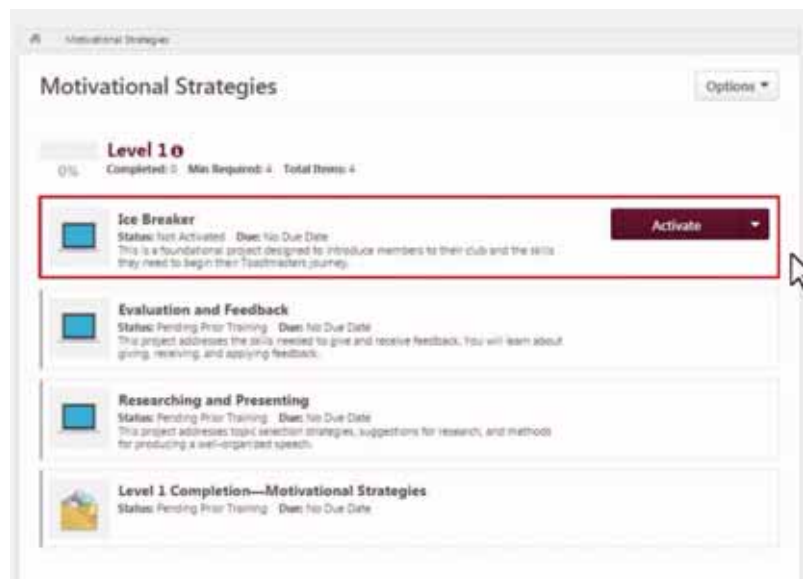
Motivational Strategies

Motivational Strategies

Options ▾

0%

Level 1

Completed: 0 Min Required: 4 Total Items: 4

Ice Breaker
Status: Not Activated Due: No Due Date
This is a foundational project designed to introduce members to their club and the skills they need to begin their Toastmasters journey.

Activate

Evaluation and Feedback
Status: Pending Prior Training Due: No Due Date
This project addresses the skills needed to give and receive feedback. You will learn about giving, receiving, and applying feedback.

Researching and Presenting
Status: Pending Prior Training Due: No Due Date
This project addresses topic selection strategies, suggestions for research, and methods for producing a well-organized speech.

Level 1 Completion—Motivational Strategies
Status: Pending Prior Training Due: No Due Date